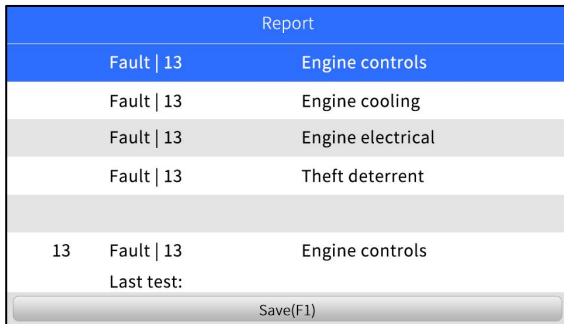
Report

| | | |
|---|---|---|
| | Fault \| 13 | Engine controls |
| | Fault \| 13 | Engine cooling |
| | Fault \| 13 | Engine electrical |
| | Fault \| 13 | Theft deterrent |
| | | |
| 13 | Fault \| 13 | Engine controls |
| | Last test: | |

Save(F1)